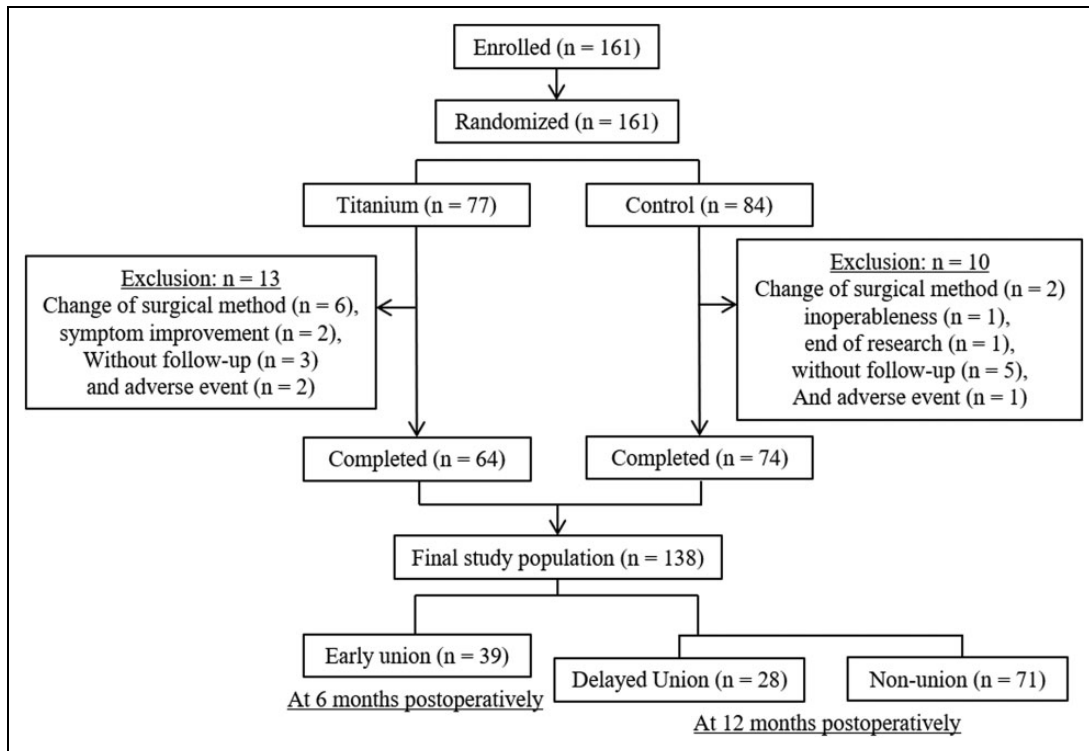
Enrolled (n = 161)

Randomized (n = 161)

Titanium (n = 77)

Control (n = 84)

Exclusion: n = 13
Change of surgical method (n = 6), symptom improvement (n = 2), Without follow-up (n = 3) and adverse event (n = 2)

Exclusion: n = 10
Change of surgical method (n = 2) inoperableness (n = 1), end of research (n = 1), without follow-up (n = 5), And adverse event (n = 1)

Completed (n = 64)

Completed (n = 74)

Final study population (n = 138)

Early union (n = 39)

At 6 months postoperatively

Delayed Union (n = 28)

Non-union (n = 71)

At 12 months postoperatively